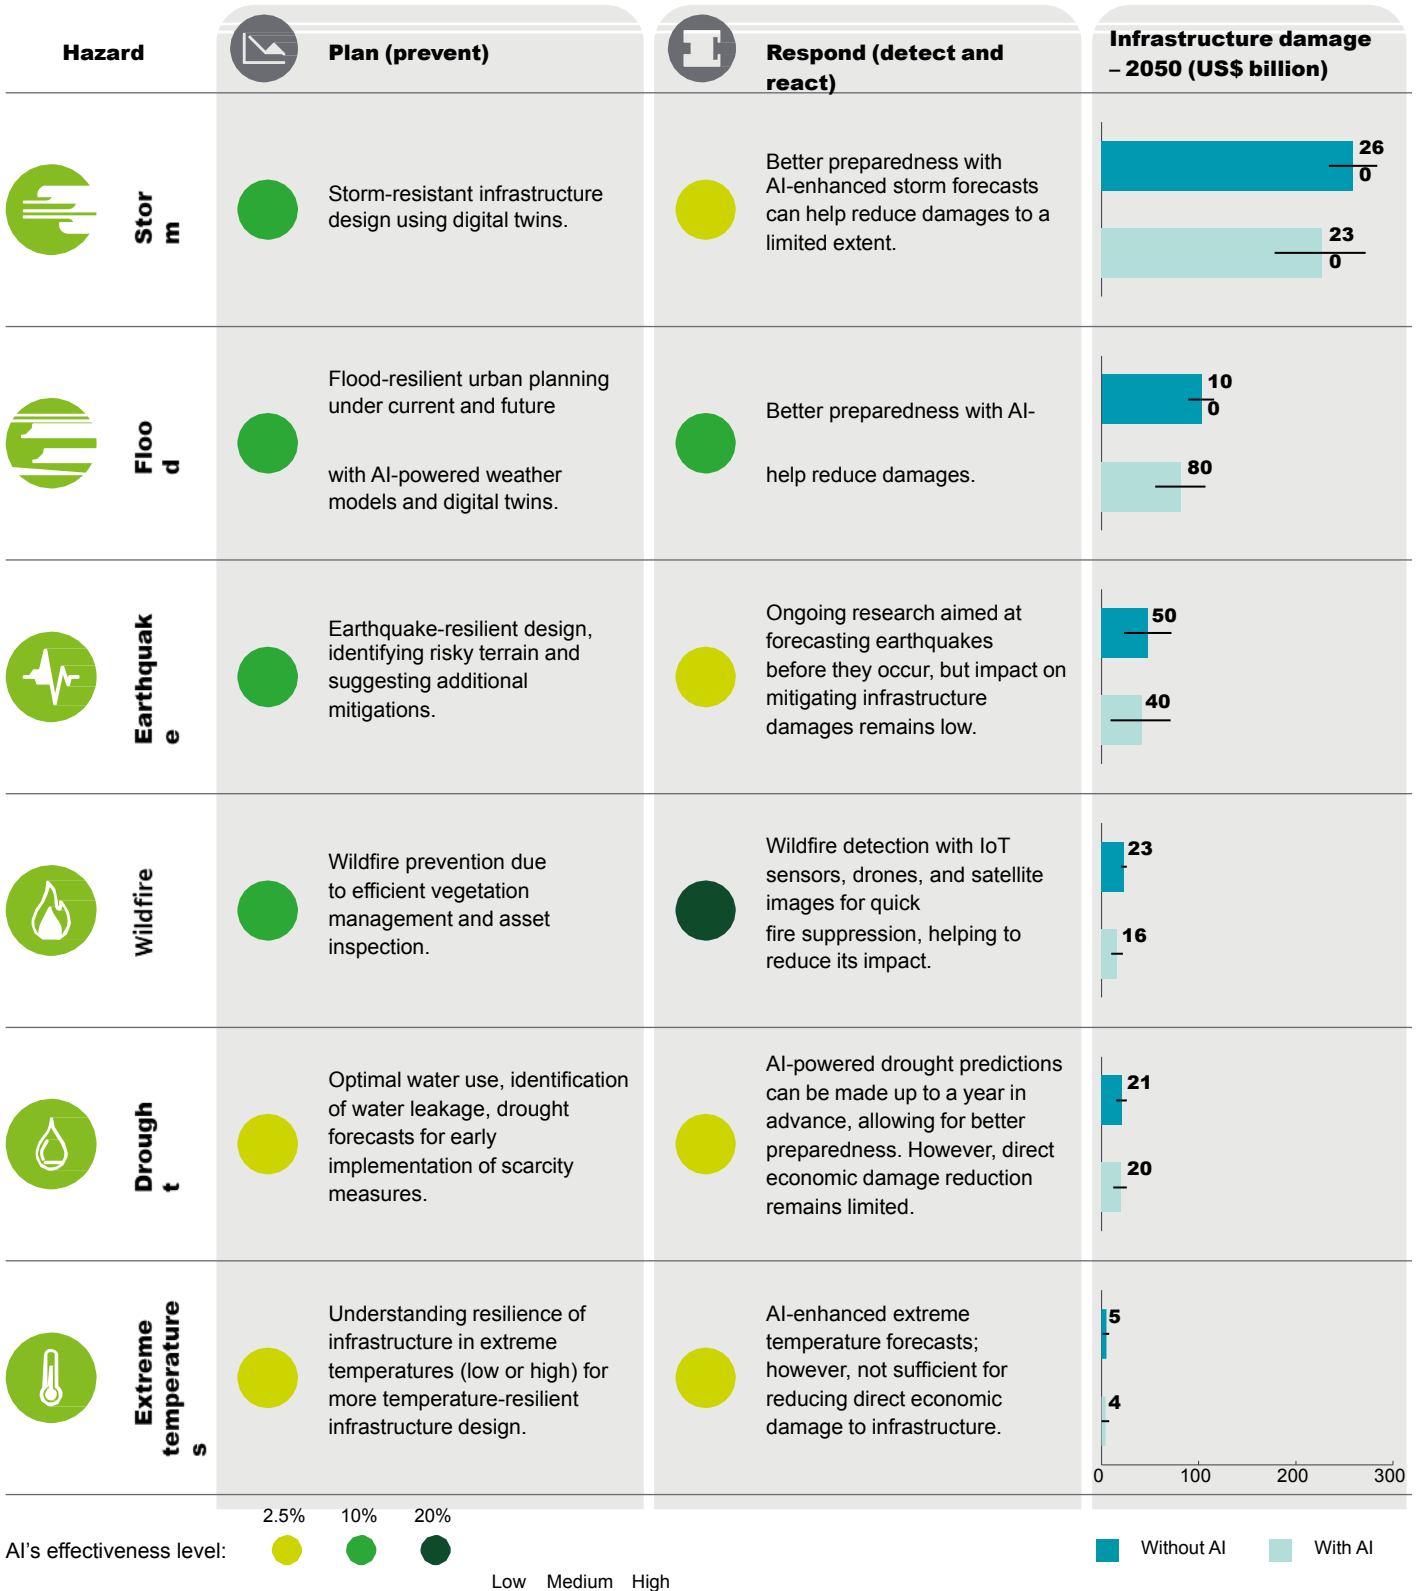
| Hazard | Plan (prevent) | Respond (detect and react) | Infrastructure damage – 2050 (US$ billion) |
|---|---|---|---|
| Storm | Storm-resistant infrastructure design using digital twins. | Better preparedness with AI-enhanced storm forecasts can help reduce damages to a limited extent. | 260, 230 |
| Flood | Flood-resilient urban planning under current and future with AI-powered weather models and digital twins. | Better preparedness with AI- help reduce damages. | 100, 80 |
| Earthquake | Earthquake-resilient design, identifying risky terrain and suggesting additional mitigations. | Ongoing research aimed at forecasting earthquakes before they occur, but impact on mitigating infrastructure damages remains low. | 50, 40 |
| Wildfire | Wildfire prevention due to efficient vegetation management and asset inspection. | Wildfire detection with IoT sensors, drones, and satellite images for quick fire suppression, helping to reduce its impact. | 23, 16 |
| Drought | Optimal water use, identification of water leakage, drought forecasts for early implementation of scarcity measures. | AI-powered drought predictions can be made up to a year in advance, allowing for better preparedness. However, direct economic damage reduction remains limited. | 21, 20 |
| Extreme temperatures | Understanding resilience of infrastructure in extreme temperatures (low or high) for more temperature-resilient infrastructure design. | AI-enhanced extreme temperature forecasts; however, not sufficient for reducing direct economic damage to infrastructure. | 5, 4 |

0 100 200 300

AI's effectiveness level: 2.5% 10% 20%
Low Medium High

Without AI With AI